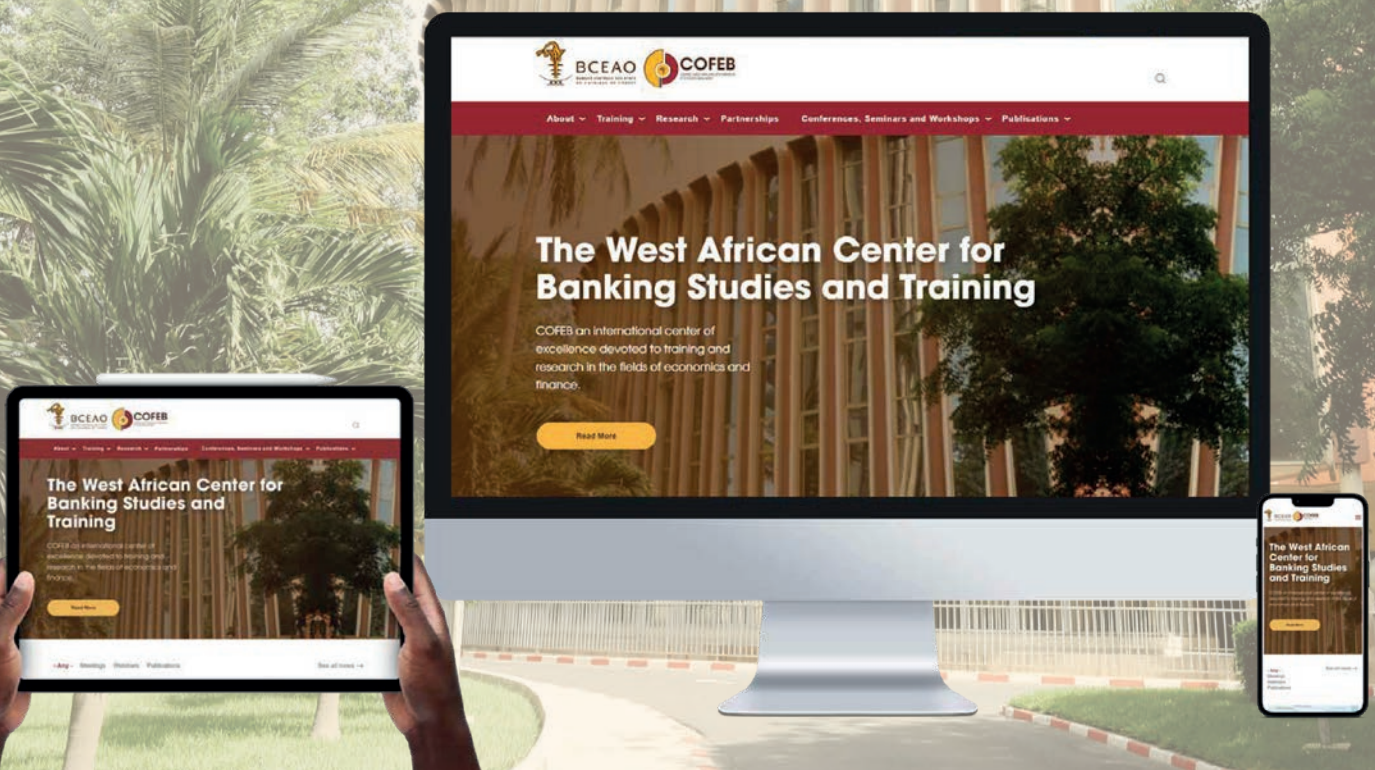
BCEAO
BANQUE CENTRALE DES ETATS DE L'AFRIQUE DE L'OUEST
COFEB

About Training Research Partnerships Conferences, Seminars and Workshops Publisations

The West African Center for Banking Studies and Training

COFEB an international center of excellence devoted to training and research in the fields of economics and finance.

Read More

BCEAO COFEB

About Training Research Partnerships Conferences, Seminars and Workshops Publications

The West African Center for Banking Studies and Training

COFEB an international center of excellence devoted to training and research in the fields of economics and finance.

Read More

Any Meetings Webinars Publications See all news →

BCEAO COFEB

The West African Center for Banking Studies and Training

COFEB an international center of excellence devoted to training and research in the fields of economics and finance.

Read More

Any
Meetings
Seminars
Publications
See all news →